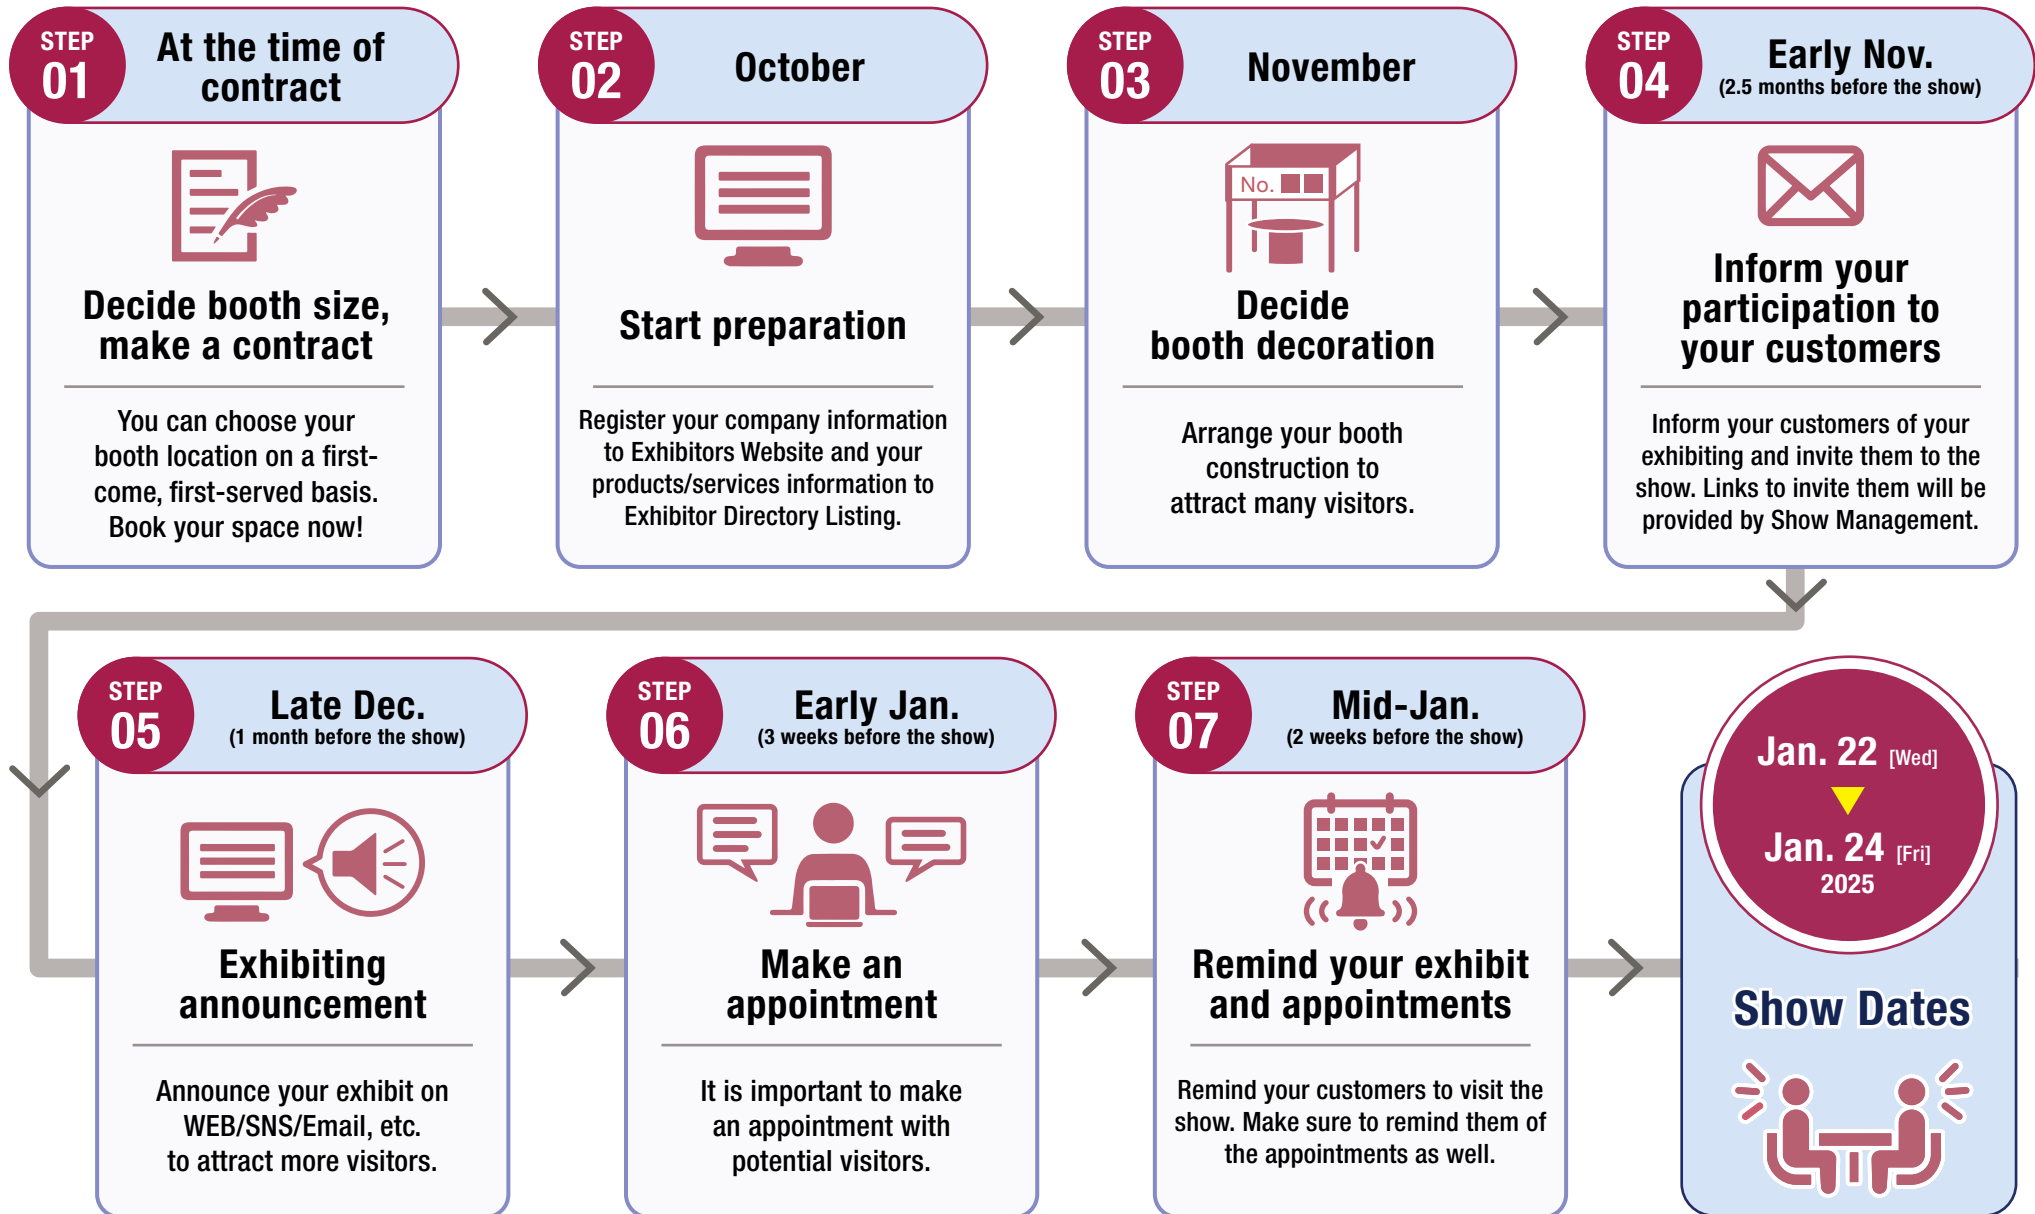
STEP 01 At the time of contract

Decide booth size, make a contract

You can choose your booth location on a first-come, first-served basis. Book your space now!

STEP 02 October

Start preparation

Register your company information to Exhibitors Website and your products/services information to Exhibitor Directory Listing.

STEP 03 November

No.

Decide booth decoration

Arrange your booth construction to attract many visitors.

STEP 04 Early Nov. (2.5 months before the show)

Inform your participation to your customers

Inform your customers of your exhibiting and invite them to the show. Links to invite them will be provided by Show Management.

STEP 05 Late Dec. (1 month before the show)

Exhibiting announcement

Announce your exhibit on WEB/SNS/Email, etc. to attract more visitors.

STEP 06 Early Jan. (3 weeks before the show)

Make an appointment

It is important to make an appointment with potential visitors.

STEP 07 Mid-Jan. (2 weeks before the show)

Remind your exhibit and appointments

Remind your customers to visit the show. Make sure to remind them of the appointments as well.

Jan. 22 [Wed]
Jan. 24 [Fri]
2025

Show Dates